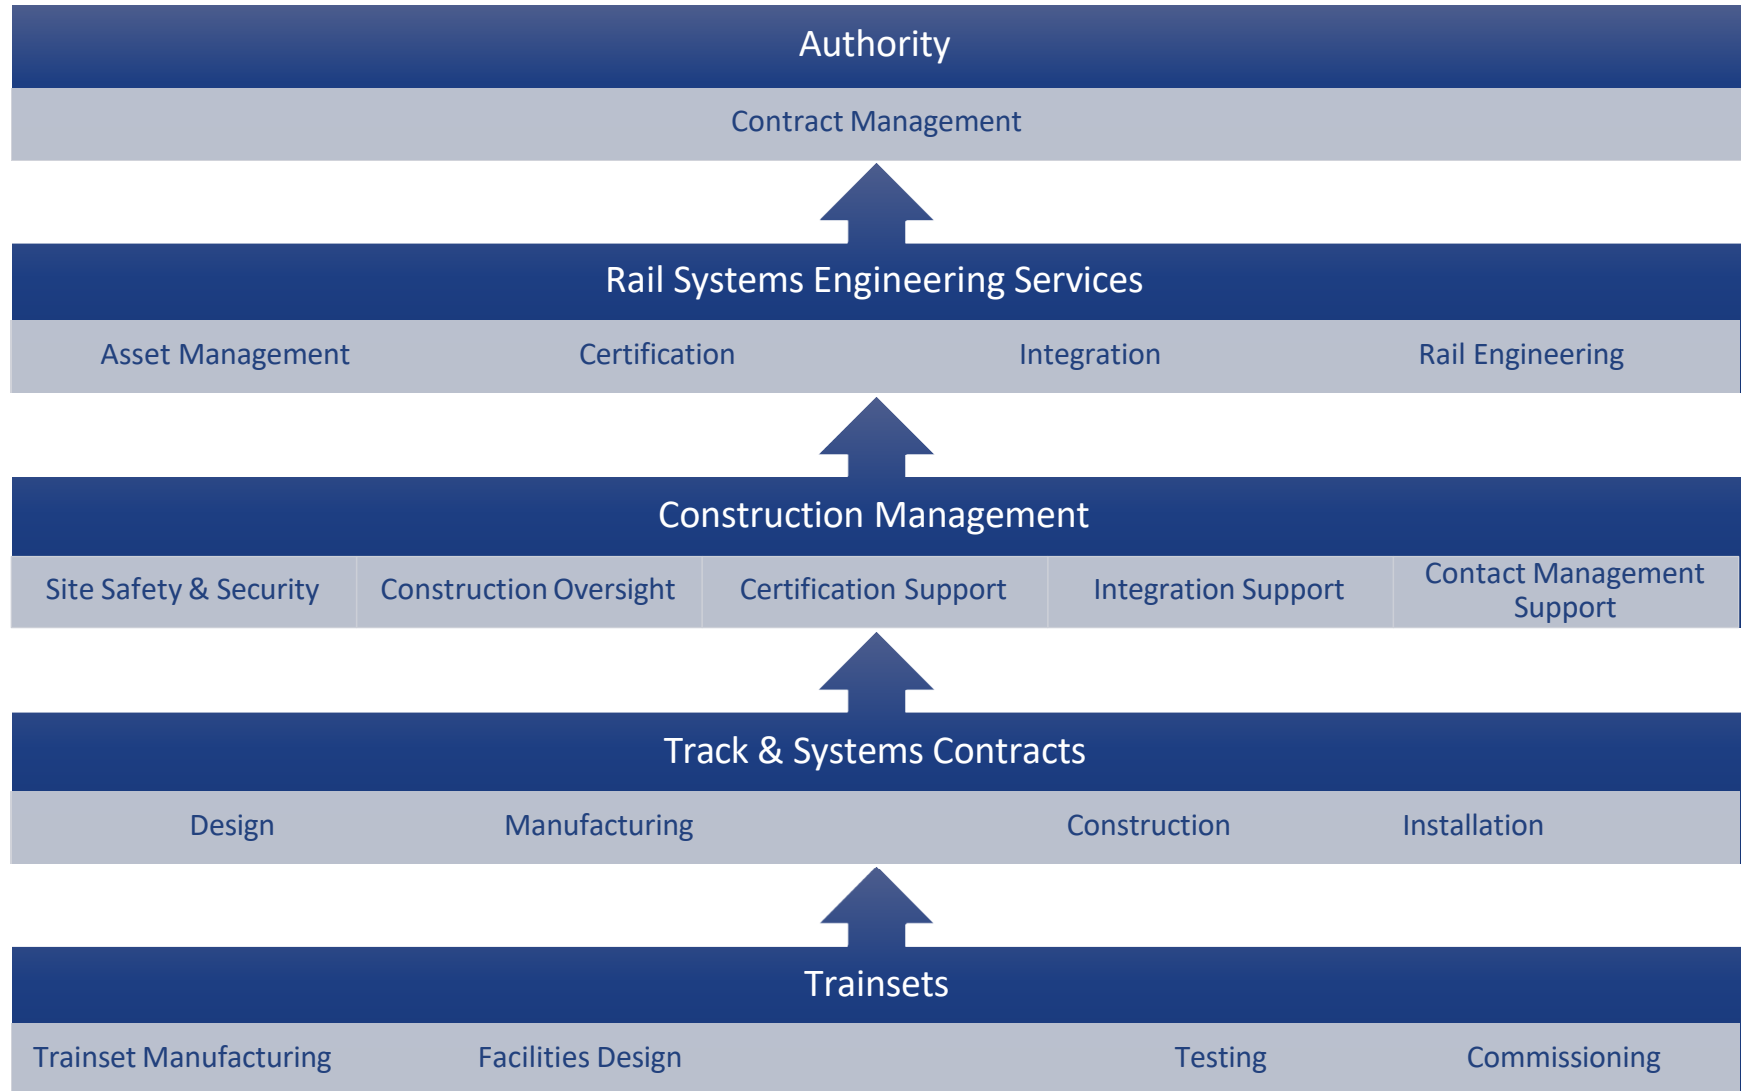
Authority

Contract Management

Rail Systems Engineering Services

Asset Management
Certification
Integration
Rail Engineering

Construction Management

Site Safety & Security
Construction Oversight
Certification Support
Integration Support
Contact Management Support

Track & Systems Contracts

Design
Manufacturing
Construction
Installation

Trainsets

Trainset Manufacturing
Facilities Design
Testing
Commissioning